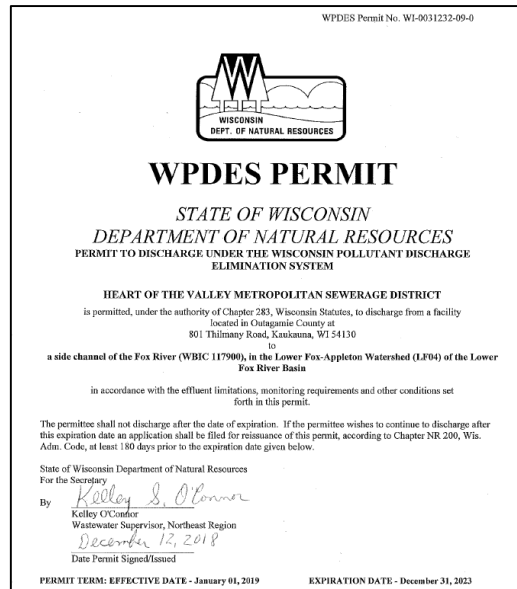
WPDES Permit No. WI-0031232-09-0

WISCONSIN DEPT. OF NATURAL RESOURCES

WPDES PERMIT

STATE OF WISCONSIN
DEPARTMENT OF NATURAL RESOURCES
PERMIT TO DISCHARGE UNDER THE WISCONSIN POLLUTANT DISCHARGE ELIMINATION SYSTEM

HEART OF THE VALLEY METROPOLITAN SEWERAGE DISTRICT

is permitted, under the authority of Chapter 283, Wisconsin Statutes, to discharge from a facility located in Outagamie County at
801 Thilmany Road, Kaukauna, WI 54130
to
a side channel of the Fox River (WBIC 117900), in the Lower Fox-Appleton Watershed (LF04) of the Lower Fox River Basin

in accordance with the effluent limitations, monitoring requirements and other conditions set forth in this permit.

The permittee shall not discharge after the date of expiration. If the permittee wishes to continue to discharge after this expiration date an application shall be filed for reissuance of this permit, according to Chapter NR 200, Wis. Adm. Code, at least 180 days prior to the expiration date given below.

State of Wisconsin Department of Natural Resources
For the Secretary

By Kelley S. O'Connor
Kelley O'Connor
Wastewater Supervisor, Northeast Region

December 12, 2018
Date Permit Signed/Issued

PERMIT TERM: EFFECTIVE DATE - January 01, 2019 EXPIRATION DATE - December 31, 2023